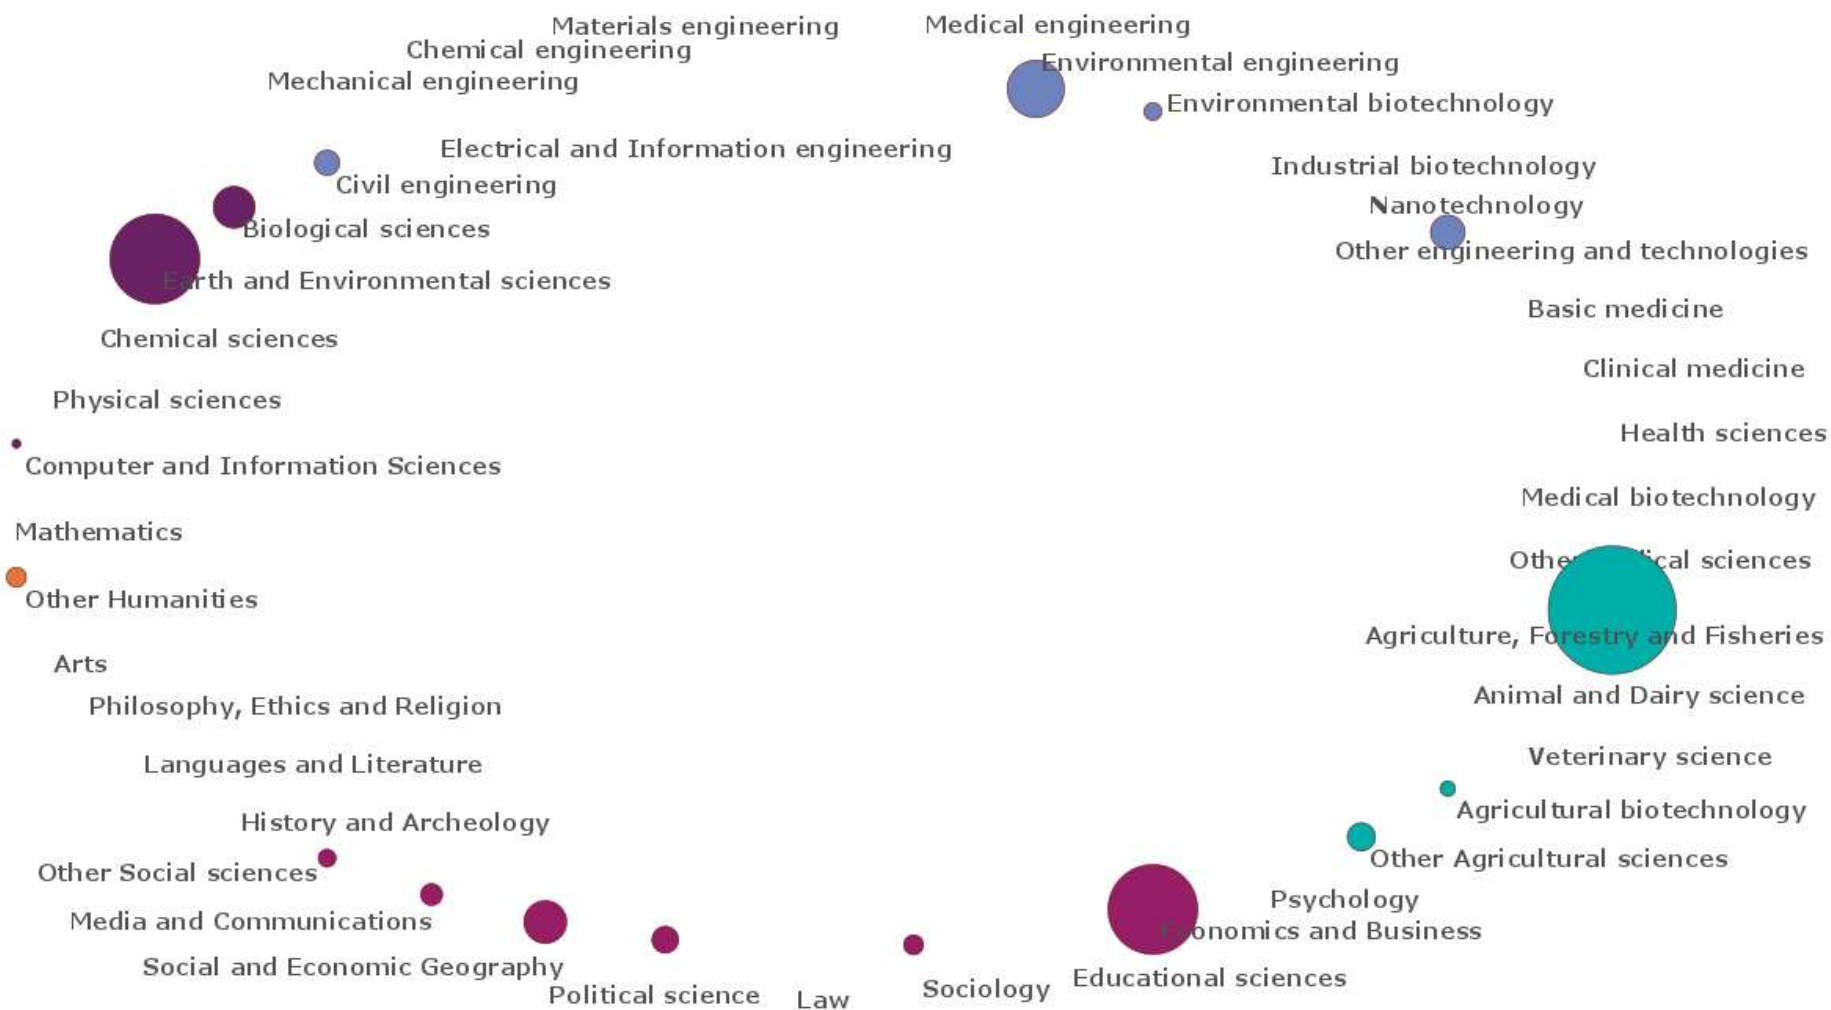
Materials engineering
Chemical engineering
Mechanical engineering

Medical engineering
Environmental engineering
Environmental biotechnology

Electrical and Information engineering

Civil engineering
Biological sciences
Earth and Environmental sciences

Industrial biotechnology
Nanotechnology
Other engineering and technologies

Chemical sciences

Basic medicine

Physical sciences

Clinical medicine

Computer and Information Sciences

Health sciences

Mathematics

Medical biotechnology

Other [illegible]ical sciences

Other Humanities

Agriculture, Forestry and Fisheries

Arts

Animal and Dairy science

Philosophy, Ethics and Religion

Languages and Literature

Veterinary science

History and Archeology

Agricultural biotechnology

Other Social sciences

Other Agricultural sciences

Media and Communications

Psychology
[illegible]onomics and Business

Social and Economic Geography

Political science

Law

Sociology

Educational sciences